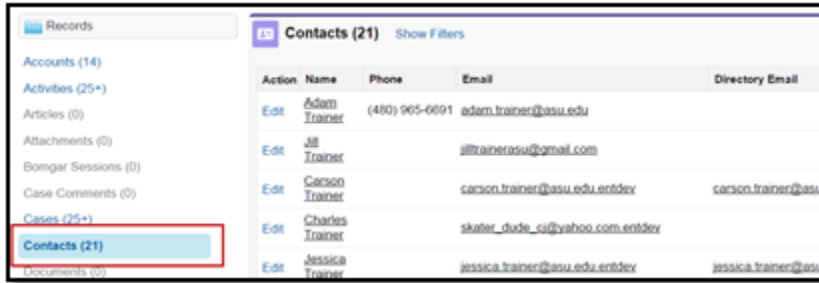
Records

Accounts (14)
Activities (25+)
Articles (0)
Attachments (0)
Bomgar Sessions (0)
Case Comments (0)
Cases (25+)
Contacts (21)
Documents (0)

Contacts (21) Show Filters

| Action | Name | Phone | Email | Directory Email |
|---|---|---|---|---|
| Edit | Adam Trainer | (480) 965-6691 | adam.trainer@asu.edu | |
| Edit | Jill Trainer | | jilltrainerasu@gmail.com | |
| Edit | Carson Trainer | | carson.trainer@asu.edu.entdev | carson.trainer@as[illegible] |
| Edit | Charles Trainer | | skater_dude_cj@yahoo.com.entdev | |
| Edit | Jessica Trainer | | jessica.trainer@asu.edu.entdev | jessica.trainer@a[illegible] |